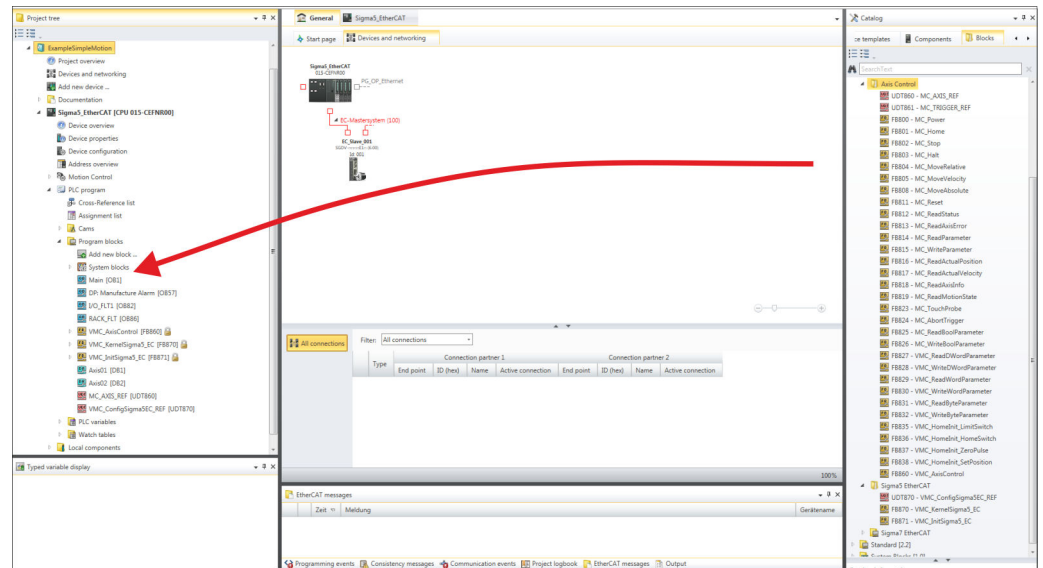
Project tree

ExampleSimpleMotion
Project overview
Devices and networking
Add new device ...
Documentation
Sigma5_EtherCAT [CPU 015-CEFNR00]
Device overview
Device properties
Device configuration
Address overview
Motion Control
PLC program
Cross-Reference list
Assignment list
Cams
Program blocks
Add new block ...
System blocks
Main [OB1]
DP: Manufacture Alarm [OB57]
I/O_FLT1 [OB82]
RACK_FLT [OB86]
VMC_AxisControl [FB860]
VMC_KernelSigma5_EC [FB870]
VMC_InitSigma5_EC [FB871]
Axis01 [DB1]
Axis02 [DB2]
MC_AXIS_REF [UDT860]
VMC_ConfigSigma5EC_REF [UDT870]
PLC variables
Watch tables
Local components

Typed variable display

General | Sigma5_EtherCAT

Start page | Devices and networking

Sigma5_EtherCAT
015-CEFNR00
PG_OP_Ethernet
EC-Mastersystem (100)
EC_Slave_001
SGDV-----E1-0000
ld: 001

All connections
Filter: All connections

| Type | Connection partner 1 | | | | Connection partner 2 | | | |
|---|---|---|---|---|---|---|---|---|
| | End point | ID (hex) | Name | Active connection | End point | ID (hex) | Name | Active connection |

100%

EtherCAT messages
Zeit | Meldung | Gerätename

Programming events | Consistency messages | Communication events | Project logbook | EtherCAT messages | Output

Catalog
:e templates | Components | Blocks
Search text

Axis Control
UDT860 - MC_AXIS_REF
UDT861 - MC_TRIGGER_REF
FB800 - MC_Power
FB801 - MC_Home
FB802 - MC_Stop
FB803 - MC_Halt
FB804 - MC_MoveRelative
FB805 - MC_MoveVelocity
FB808 - MC_MoveAbsolute
FB811 - MC_Reset
FB812 - MC_ReadStatus
FB813 - MC_ReadAxisError
FB814 - MC_ReadParameter
FB815 - MC_WriteParameter
FB816 - MC_ReadActualPosition
FB817 - MC_ReadActualVelocity
FB818 - MC_ReadAxisInfo
FB819 - MC_ReadMotionState
FB823 - MC_TouchProbe
FB824 - MC_AbortTrigger
FB825 - MC_ReadBoolParameter
FB826 - MC_WriteBoolParameter
FB827 - VMC_ReadDWordParameter
FB828 - VMC_WriteDWordParameter
FB829 - VMC_ReadWordParameter
FB830 - VMC_WriteWordParameter
FB831 - VMC_ReadByteParameter
FB832 - VMC_WriteByteParameter
FB835 - VMC_HomeInit_LimitSwitch
FB836 - VMC_HomeInit_HomeSwitch
FB837 - VMC_HomeInit_ZeroPulse
FB838 - VMC_HomeInit_SetPosition
FB860 - VMC_AxisControl
Sigma5 EtherCAT
UDT870 - VMC_ConfigSigma5EC_REF
FB870 - VMC_KernelSigma5_EC
FB871 - VMC_InitSigma5_EC
Sigma7 EtherCAT
Standard [2.2]
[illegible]